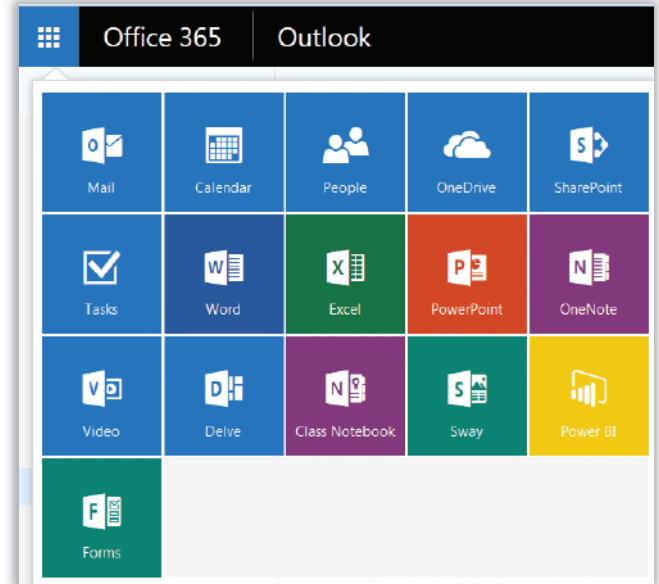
Office 365 | Outlook

| Mail | Calendar | People | OneDrive | SharePoint |
|---|---|---|---|---|
| Tasks | Word | Excel | PowerPoint | OneNote |
| Video | Delve | Class Notebook | Sway | Power BI |
| Forms | | | | |